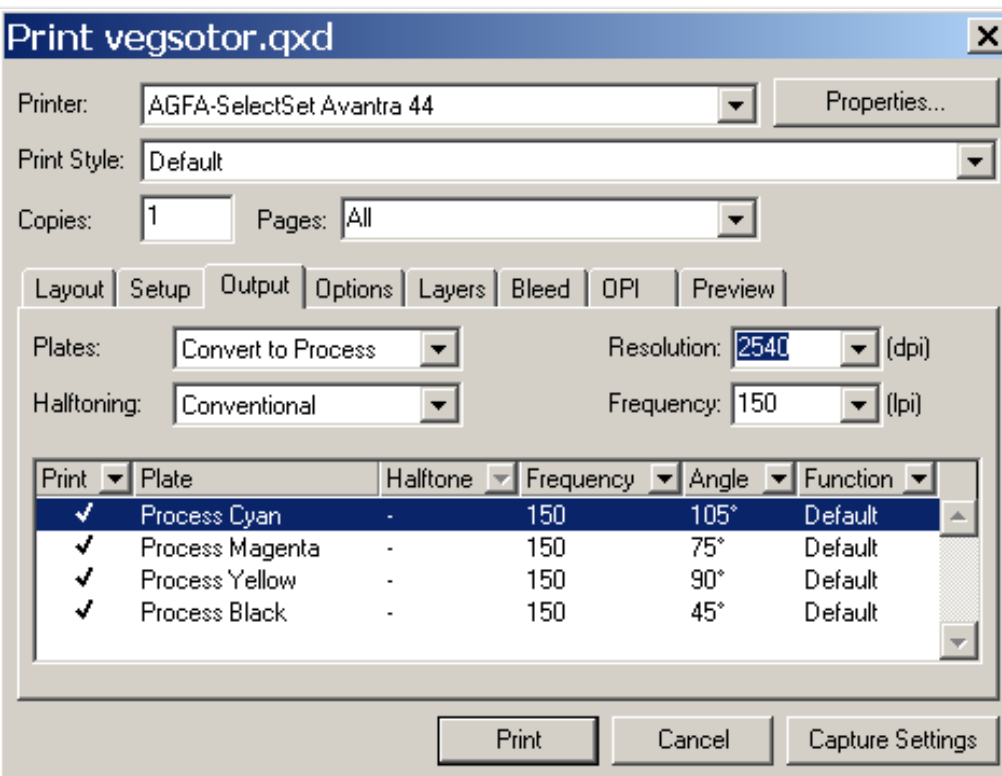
Print vegsotor.qxd

Printer: AGFA-SelectSet Avantra 44

Properties...

Print Style: Default

Copies: 1

Pages: All

Layout | Setup | Output | Options | Layers | Bleed | OPI | Preview

Plates: Convert to Process

Resolution: 2540 (dpi)

Halftoning: Conventional

Frequency: 150 (lpi)

| Print | Plate | Halftone | Frequency | Angle | Function |
|---|---|---|---|---|---|
| ✓ | Process Cyan | - | 150 | 105° | Default |
| ✓ | Process Magenta | - | 150 | 75° | Default |
| ✓ | Process Yellow | - | 150 | 90° | Default |
| ✓ | Process Black | - | 150 | 45° | Default |

Print

Cancel

Capture Settings